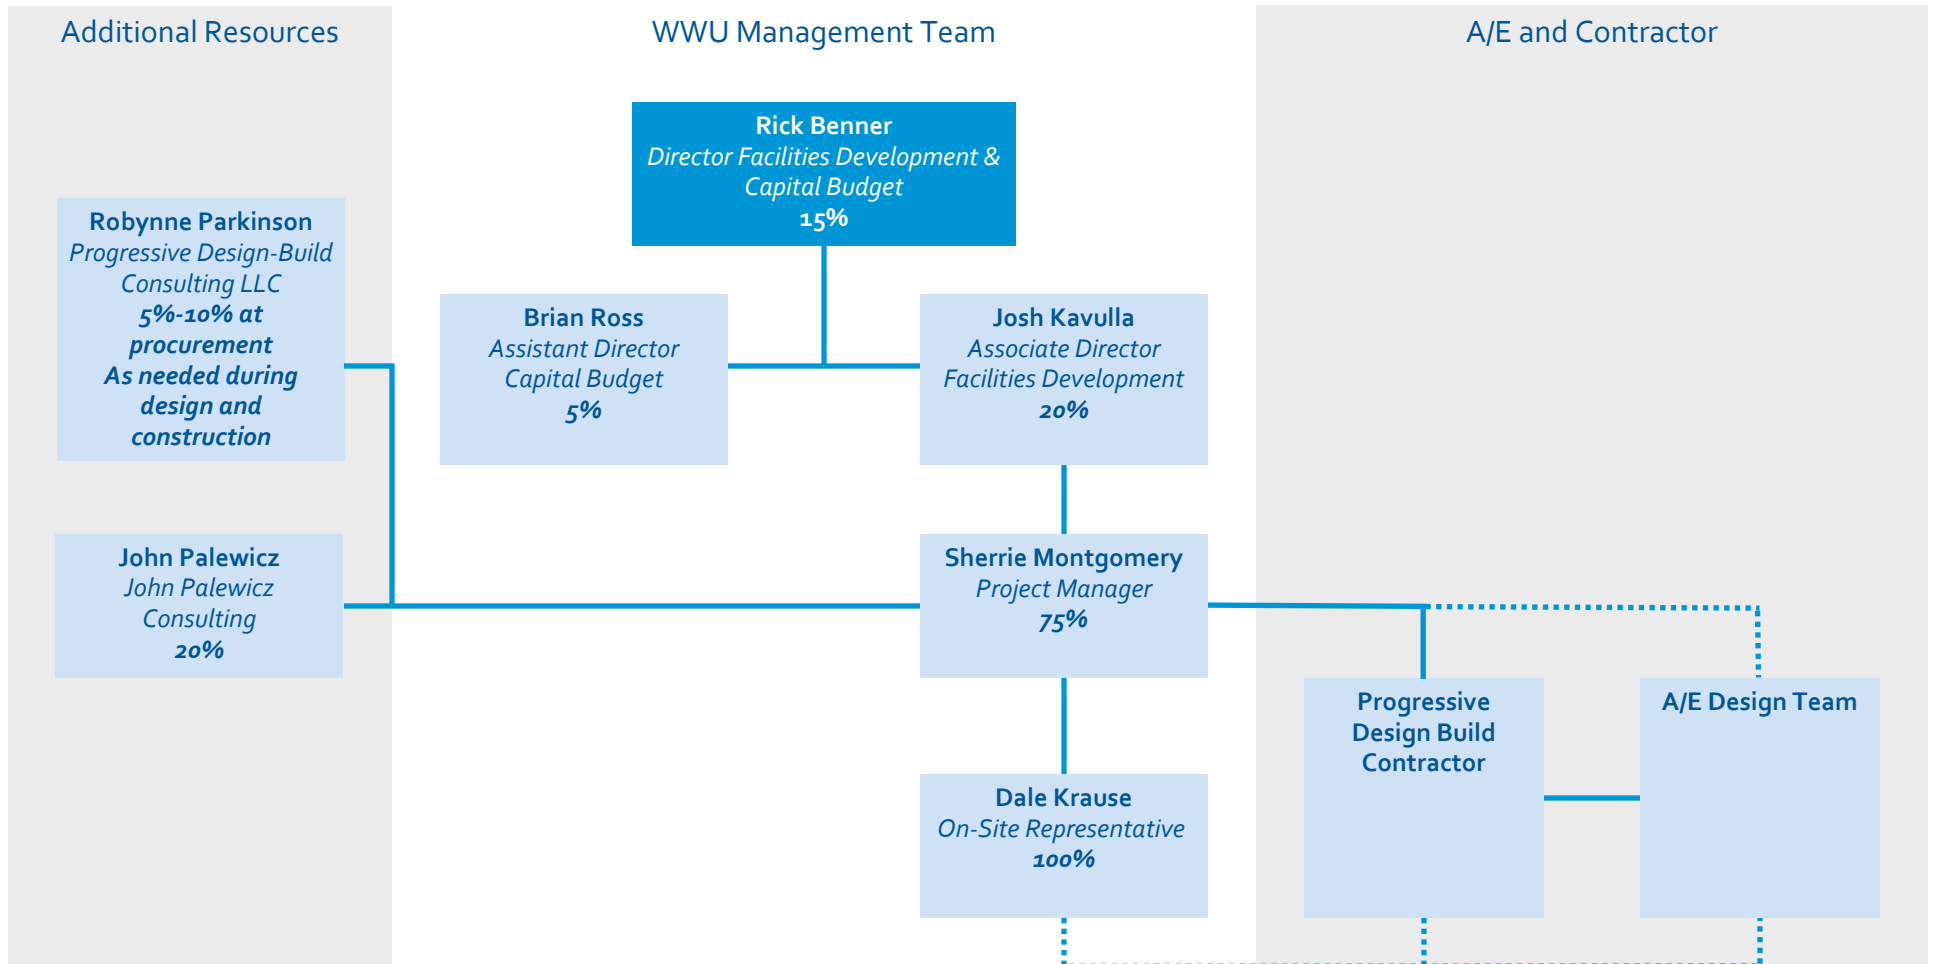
Additional Resources

WWU Management Team

A/E and Contractor

Rick Benner
Director Facilities Development & Capital Budget
15%

Robynne Parkinson
Progressive Design-Build Consulting LLC
5%-10% at procurement
As needed during design and construction

Brian Ross
Assistant Director Capital Budget
5%

Josh Kavulla
Associate Director Facilities Development
20%

John Palewicz
John Palewicz Consulting
20%

Sherrie Montgomery
Project Manager
75%

Progressive Design Build Contractor

A/E Design Team

Dale Krause
On-Site Representative
100%